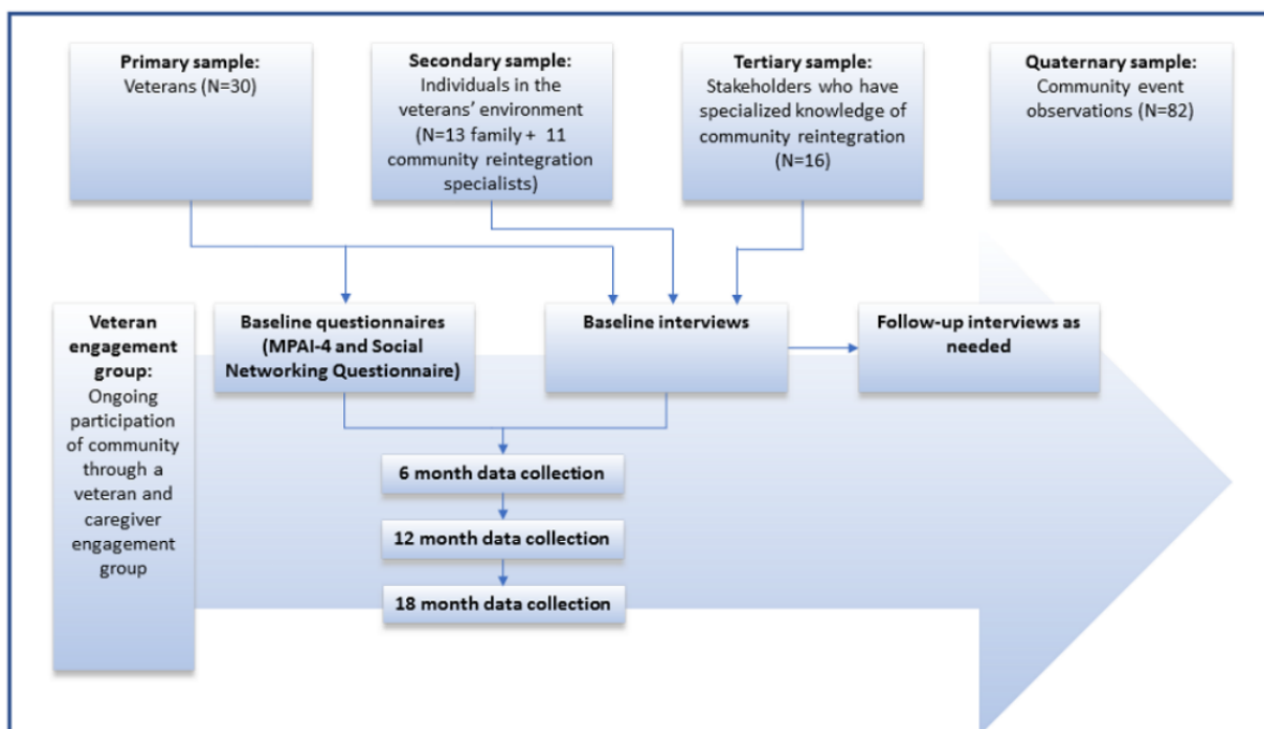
**Primary sample:**
Veterans (N=30)

**Secondary sample:**
Individuals in the veterans' environment (N=13 family + 11 community reintegration specialists)

**Tertiary sample:**
Stakeholders who have specialized knowledge of community reintegration (N=16)

**Quaternary sample:**
Community event observations (N=82)

**Veteran engagement group:**
Ongoing participation of community through a veteran and caregiver engagement group

**Baseline questionnaires (MPAI-4 and Social Networking Questionnaire)**

**Baseline interviews**

**Follow-up interviews as needed**

**6 month data collection**

**12 month data collection**

**18 month data collection**